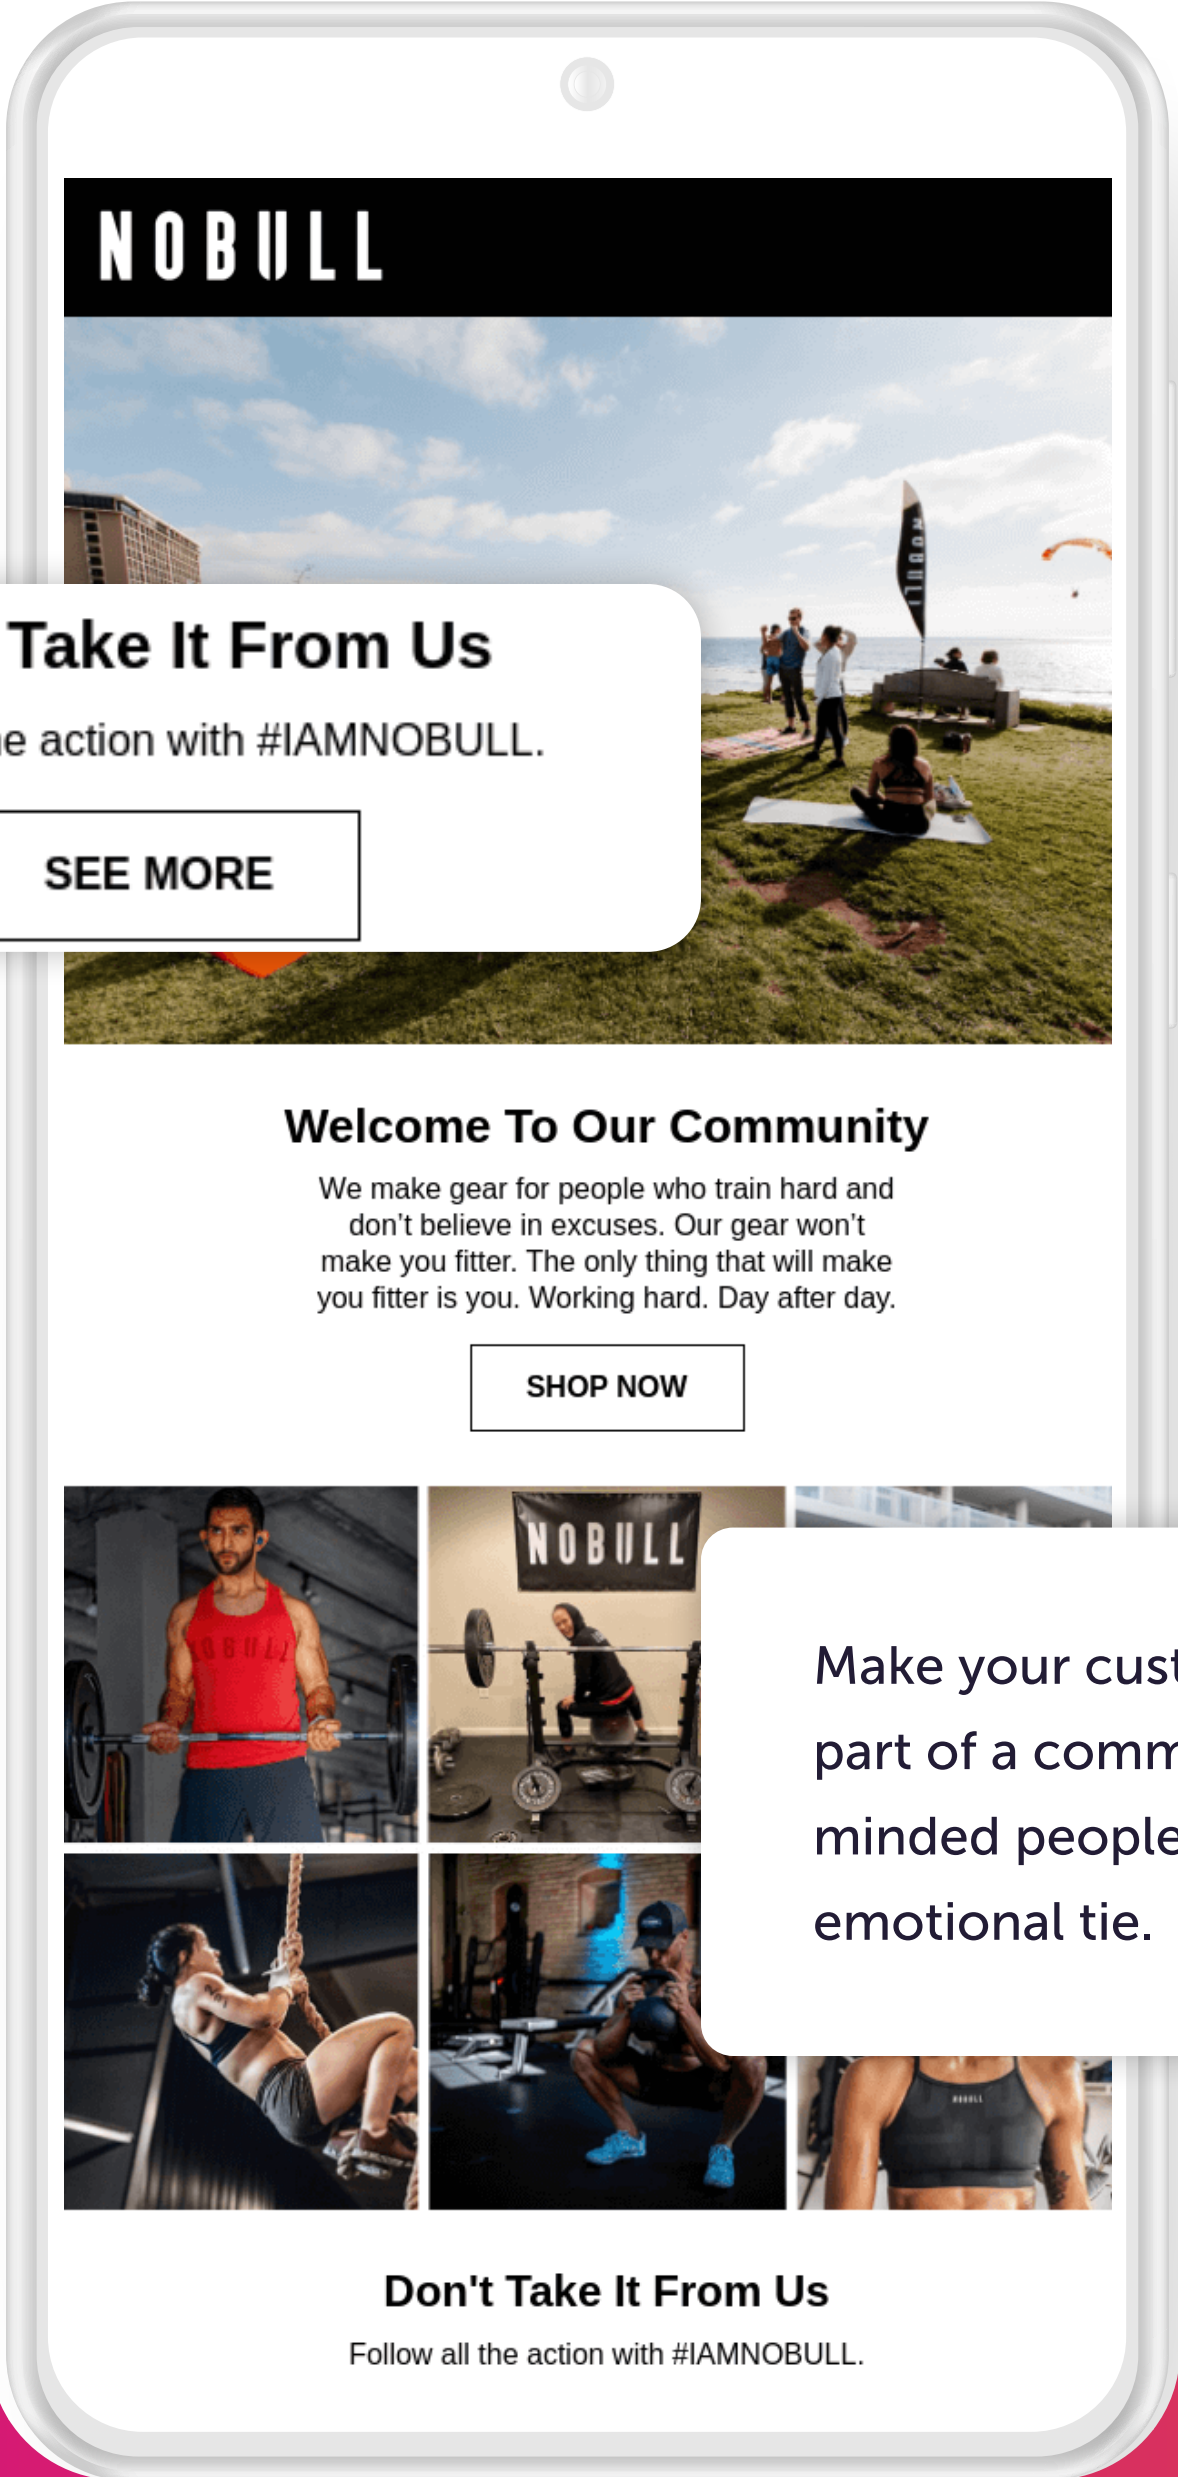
NOBULL

Take It From Us

e action with #IAMNOBULL.

SEE MORE

Welcome To Our Community

We make gear for people who train hard and don't believe in excuses. Our gear won't make you fitter. The only thing that will make you fitter is you. Working hard. Day after day.

SHOP NOW

NOBULL

Make your cust
part of a comm
minded people
emotional tie.

Don't Take It From Us

Follow all the action with #IAMNOBULL.